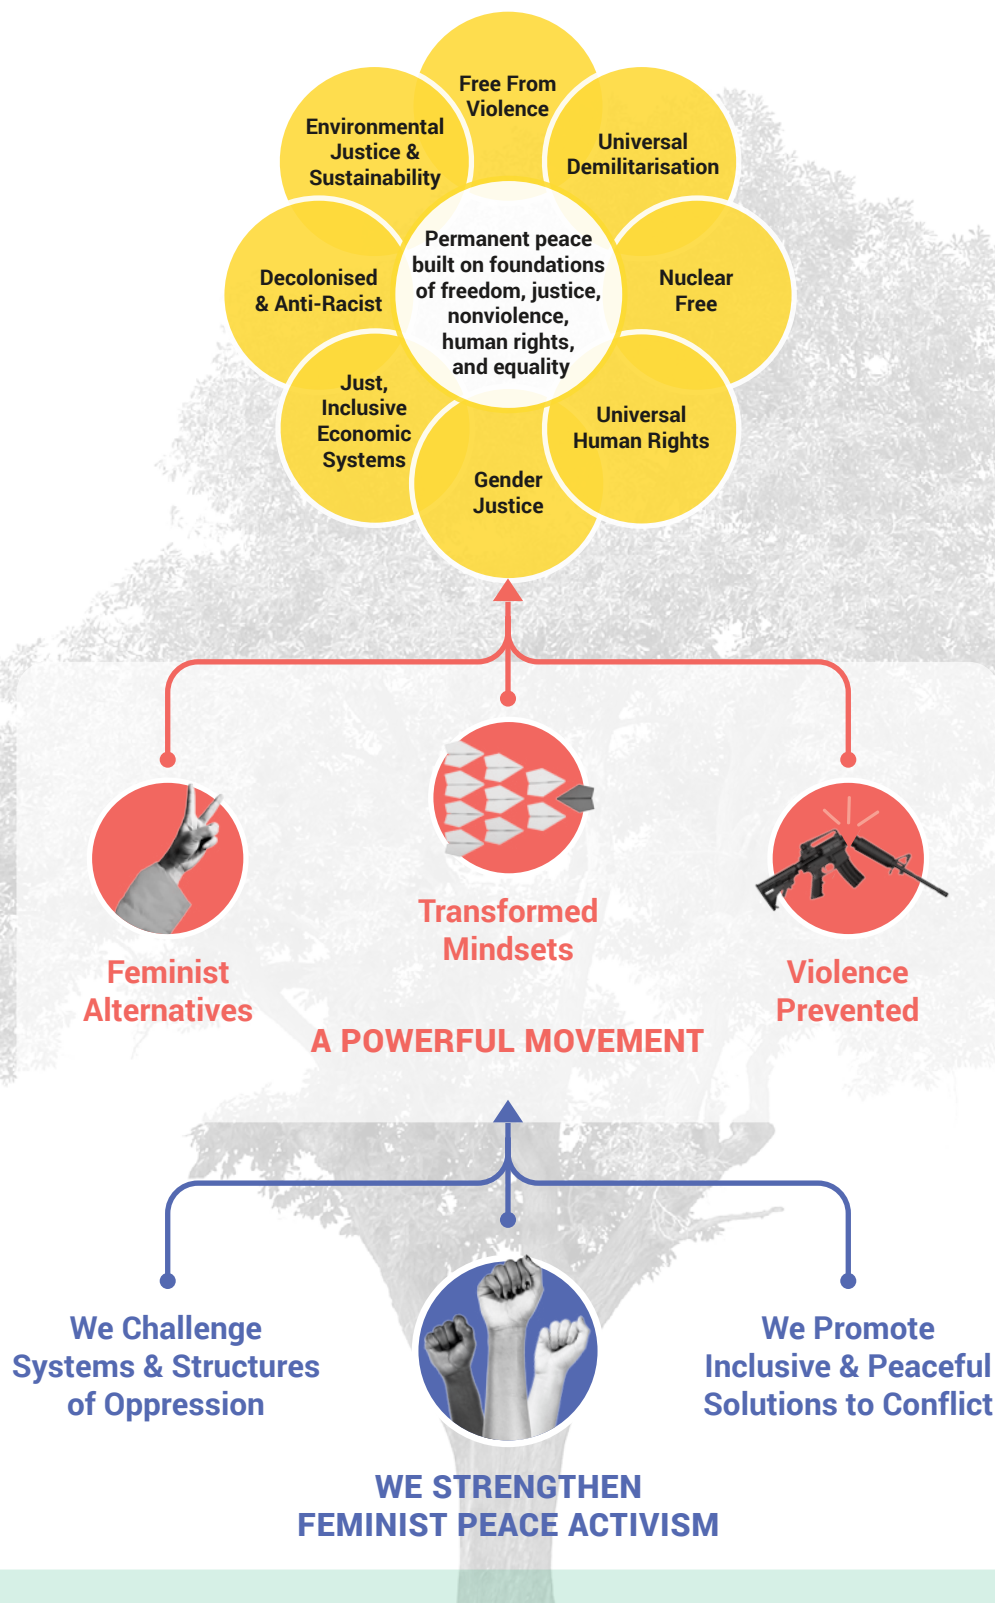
Free From Violence

Universal Demilitarisation

Nuclear Free

Universal Human Rights

Gender Justice

Just, Inclusive Economic Systems

Decolonised & Anti-Racist

Environmental Justice & Sustainability

Permanent peace built on foundations of freedom, justice, nonviolence, human rights, and equality

Feminist Alternatives

Transformed Mindsets

Violence Prevented

A POWERFUL MOVEMENT

We Challenge Systems & Structures of Oppression

We Promote Inclusive & Peaceful Solutions to Conflict

WE STRENGTHEN FEMINIST PEACE ACTIVISM